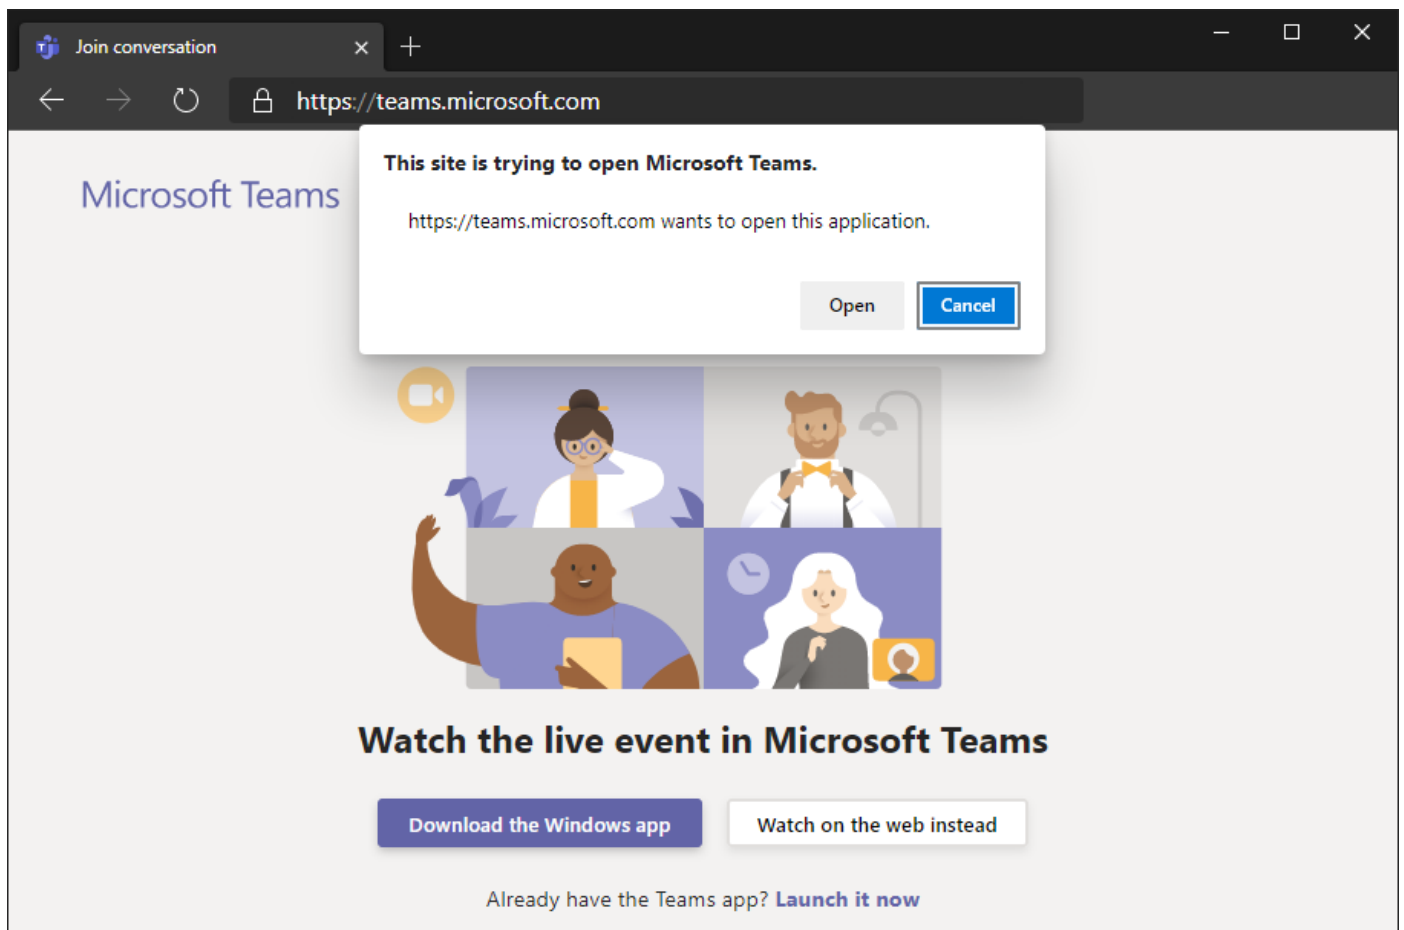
Join conversation

https://teams.microsoft.com

Microsoft Teams

This site is trying to open Microsoft Teams.

https://teams.microsoft.com wants to open this application.

Open

Cancel

Watch the live event in Microsoft Teams

Download the Windows app

Watch on the web instead

Already have the Teams app? Launch it now